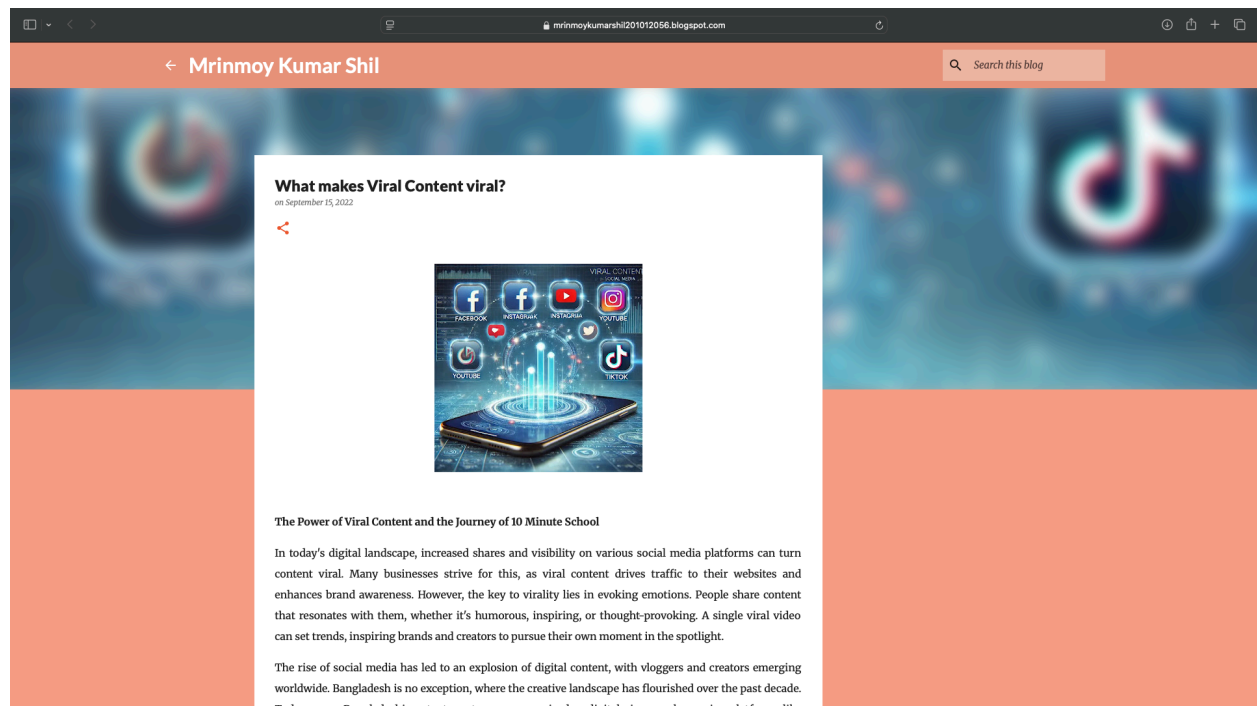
mrinmoykumarshil201012056.blogspot.com

← Mrinmoy Kumar Shil

Search this blog

What makes Viral Content viral?

on September 15, 2022

VIRAL CONTENT
SOCIAL MEDIA
FACEBOOK
INSTAGRAM
INSTAGRAM
YOUTUBE
YOUTUBE
TIKTOK

The Power of Viral Content and the Journey of 10 Minute School

In today's digital landscape, increased shares and visibility on various social media platforms can turn content viral. Many businesses strive for this, as viral content drives traffic to their websites and enhances brand awareness. However, the key to virality lies in evoking emotions. People share content that resonates with them, whether it's humorous, inspiring, or thought-provoking. A single viral video can set trends, inspiring brands and creators to pursue their own moment in the spotlight.

The rise of social media has led to an explosion of digital content, with vloggers and creators emerging worldwide. Bangladesh is no exception, where the creative landscape has flourished over the past decade. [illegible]